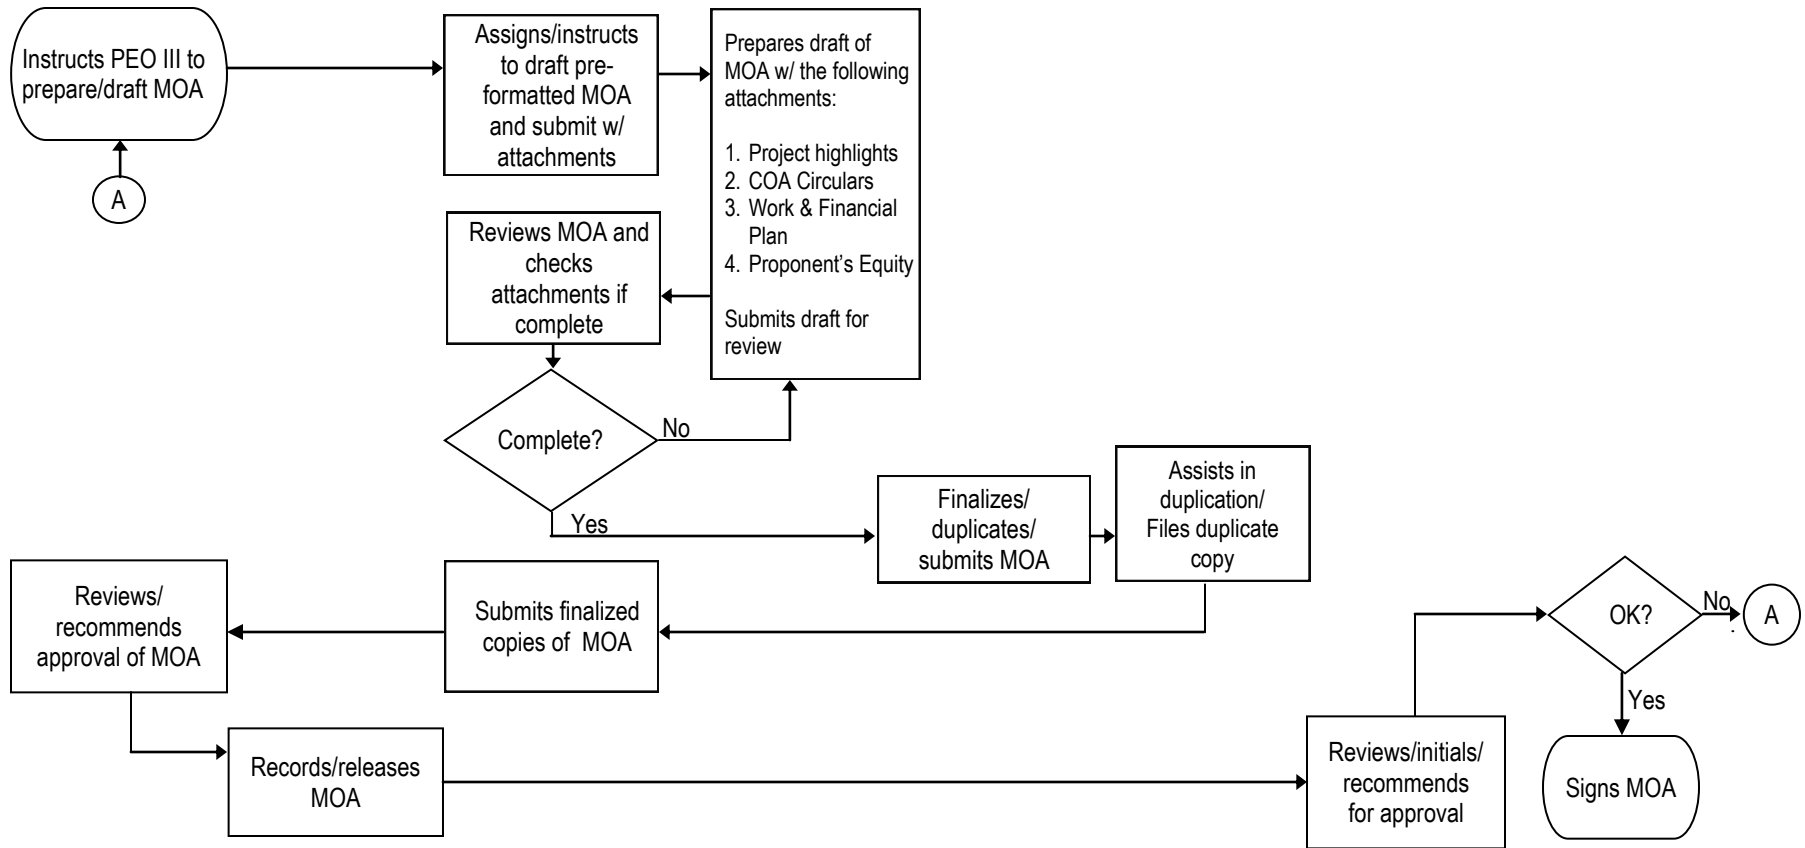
Instructs PEO III to prepare/draft MOA

A

Assigns/instructs to draft pre-formatted MOA and submit w/ attachments

Prepares draft of MOA w/ the following attachments:

1. Project highlights
2. COA Circulars
3. Work & Financial Plan
4. Proponent's Equity

Submits draft for review

Reviews MOA and checks attachments if complete

Complete?

No

Yes

Finalizes/ duplicates/ submits MOA

Assists in duplication/ Files duplicate copy

Reviews/ recommends approval of MOA

Submits finalized copies of MOA

OK?

No

A

Yes

Records/releases MOA

Reviews/initials/ recommends for approval

Signs MOA